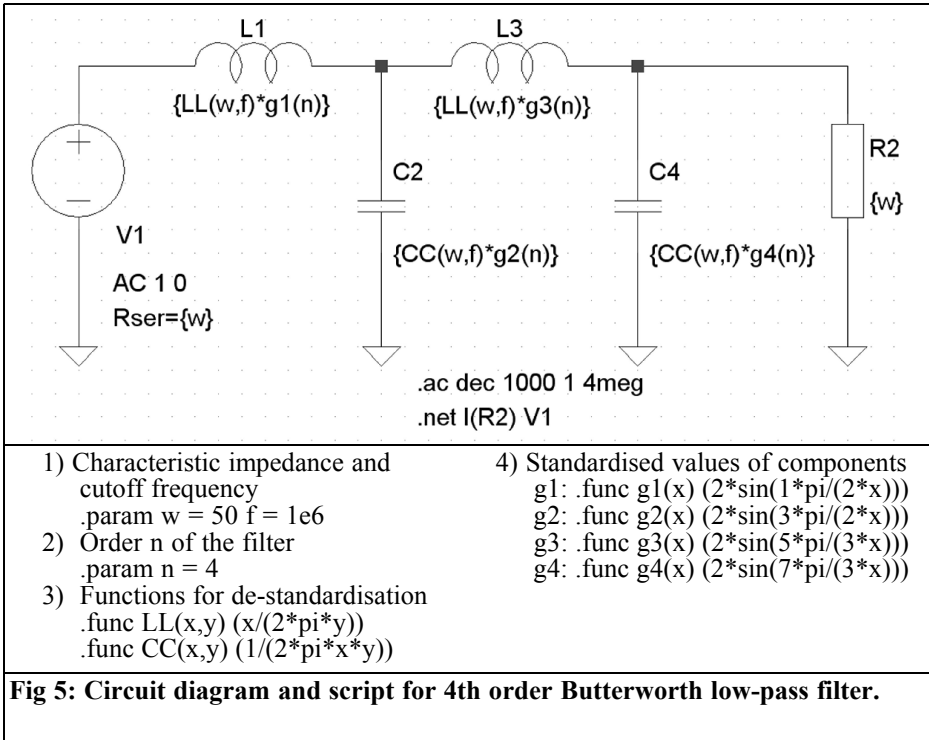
L1

{LL(w,f)*g1(n)}

L3

{LL(w,f)*g3(n)}

C2

{CC(w,f)*g2(n)}

C4

{CC(w,f)*g4(n)}

R2

{w}

V1

AC 1 0

Rser={w}

.ac dec 1000 1 4meg

.net I(R2) V1

1) Characteristic impedance and cutoff frequency
.param w = 50 f = 1e6
2) Order n of the filter
.param n = 4
3) Functions for de-standardisation
.func LL(x,y) (x/(2*pi*y))
.func CC(x,y) (1/(2*pi*x*y))

4) Standardised values of components
g1: .func g1(x) (2*sin(1*pi/(2*x)))
g2: .func g2(x) (2*sin(3*pi/(2*x)))
g3: .func g3(x) (2*sin(5*pi/(3*x)))
g4: .func g4(x) (2*sin(7*pi/(3*x)))

Fig 5: Circuit diagram and script for 4th order Butterworth low-pass filter.